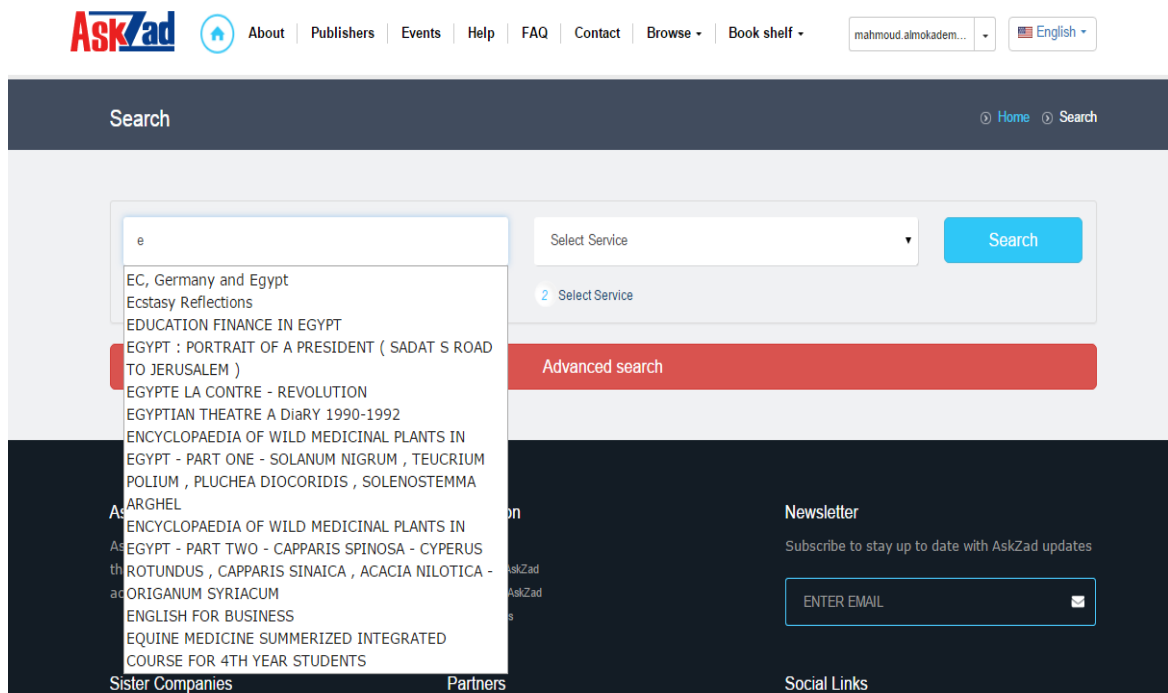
AskZad About | Publishers | Events | Help | FAQ | Contact | Browse ▾ | Book shelf ▾ mahmoud.almokadem... English ▾

Search

Home Search

e

Select Service

Search

2 Select Service

EC, Germany and Egypt
Ecstasy Reflections
EDUCATION FINANCE IN EGYPT
EGYPT : PORTRAIT OF A PRESIDENT ( SADAT S ROAD TO JERUSALEM )
EGYPTE LA CONTRE - REVOLUTION
EGYPTIAN THEATRE A DiaRY 1990-1992
ENCYCLOPAEDIA OF WILD MEDICINAL PLANTS IN EGYPT - PART ONE - SOLANUM NIGRUM , TEUCRIUM POLIUM , PLUCHEA DIOCORIDIS , SOLENOSTEMMA ARGHEL
ENCYCLOPAEDIA OF WILD MEDICINAL PLANTS IN EGYPT - PART TWO - CAPPARIS SPINOSA - CYPERUS ROTUNDUS , CAPPARIS SINAICA , ACACIA NILOTICA - ORIGANUM SYRIACUM
ENGLISH FOR BUSINESS
EQUINE MEDICINE SUMMERIZED INTEGRATED COURSE FOR 4TH YEAR STUDENTS

Advanced search

As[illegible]
As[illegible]
th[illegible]
ac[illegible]

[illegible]on
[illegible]skZad
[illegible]AskZad
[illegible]s

Newsletter

Subscribe to stay up to date with AskZad updates

ENTER EMAIL

Sister Companies

Partners

Social Links